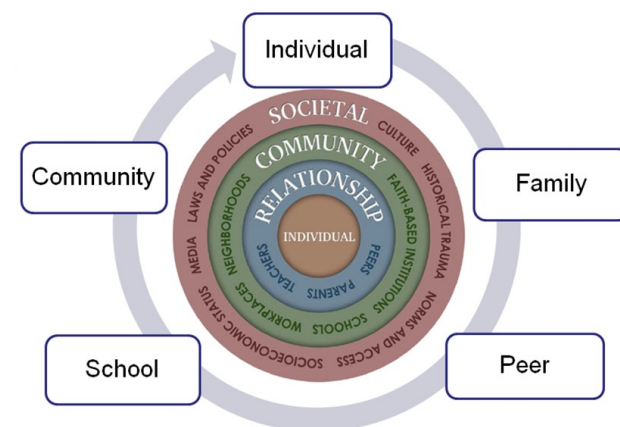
Individual

Family

Peer

School

Community

SOCIETAL

CULTURE

HISTORICAL TRAUMA

NORMS AND ACCESS

SOCIOECONOMIC STATUS

MEDIA

LAWS AND POLICIES

COMMUNITY

FAITH-BASED INSTITUTIONS

SCHOOLS

WORKPLACES

NEIGHBORHOODS

RELATIONSHIP

PEERS

PARENTS

TEACHERS

INDIVIDUAL